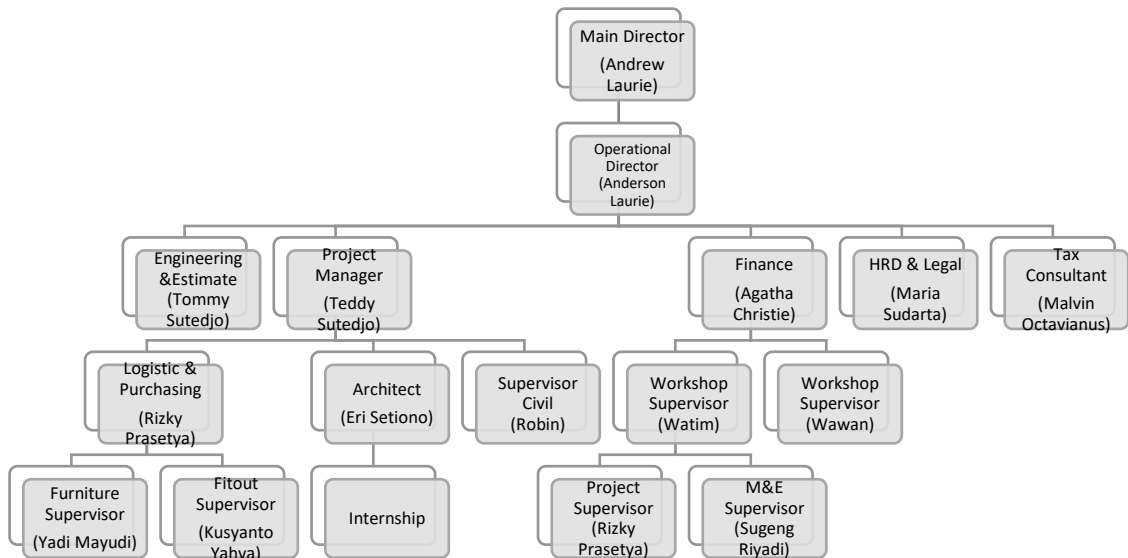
Main Director
(Andrew Laurie)

Operational Director
(Anderson Laurie)

Engineering &Estimate
(Tommy Sutedjo)

Project Manager
(Teddy Sutedjo)

Finance
(Agatha Christie)

HRD & Legal
(Maria Sudarta)

Tax Consultant
(Malvin Octavianus)

Logistic & Purchasing
(Rizky Prasetya)

Architect
(Eri Setiono)

Supervisor Civil
(Robin)

Workshop Supervisor
(Watim)

Workshop Supervisor
(Wawan)

Furniture Supervisor
(Yadi Mayudi)

Fitout Supervisor
(Kusyanto Yahya)

Internship

Project Supervisor
(Rizky Prasetya)

M&E Supervisor
(Sugeng Riyadi)